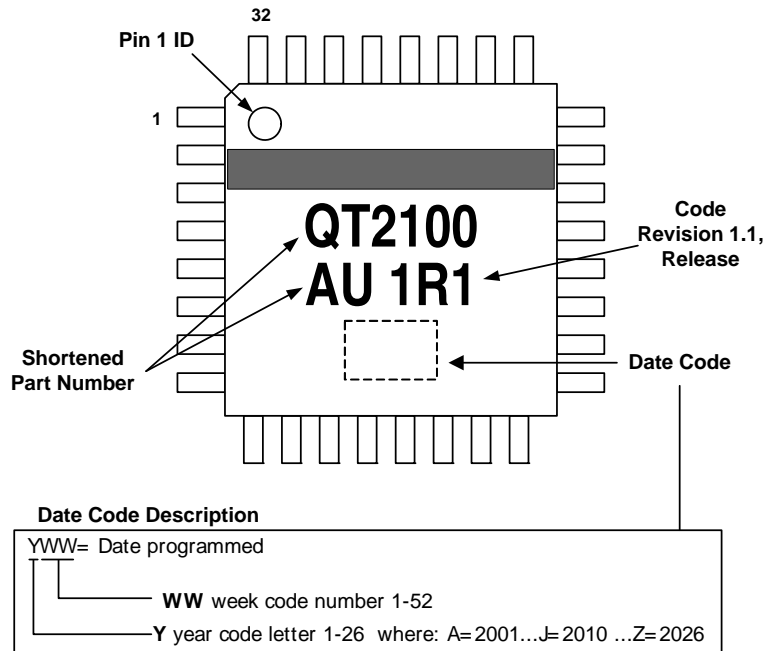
32

Pin 1 ID

1

QT2100
AU 1R1

Code Revision 1.1, Release

Shortened Part Number

Date Code

Date Code Description

YWW= Date programmed

WW week code number 1-52

Y year code letter 1-26 where: A=2001...J=2010 ...Z=2026